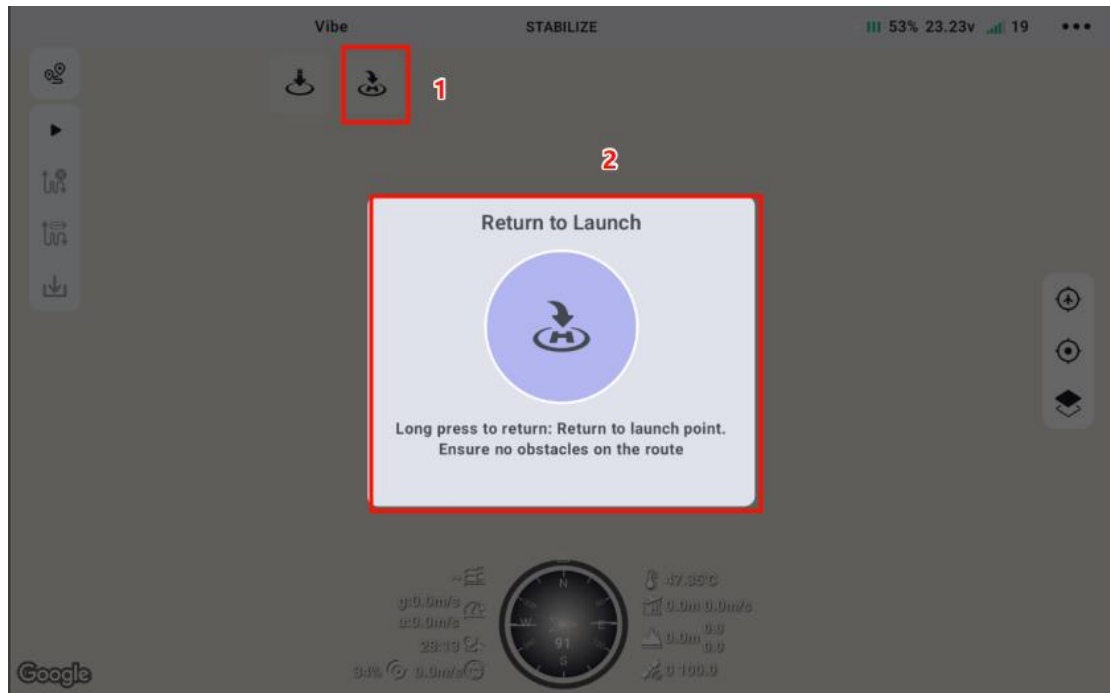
Vibe
STABILIZE
53% 23.23v 19

1

2

Return to Launch

Long press to return: Return to launch point. Ensure no obstacles on the route

g:0.0m/s
a:0.0m/s
28:13
34% 0.0m/s

N
W
E
S
91

47.35°C
0.0m 0.0m/s
0.0m 0.0 0.0
0 100.0

Google